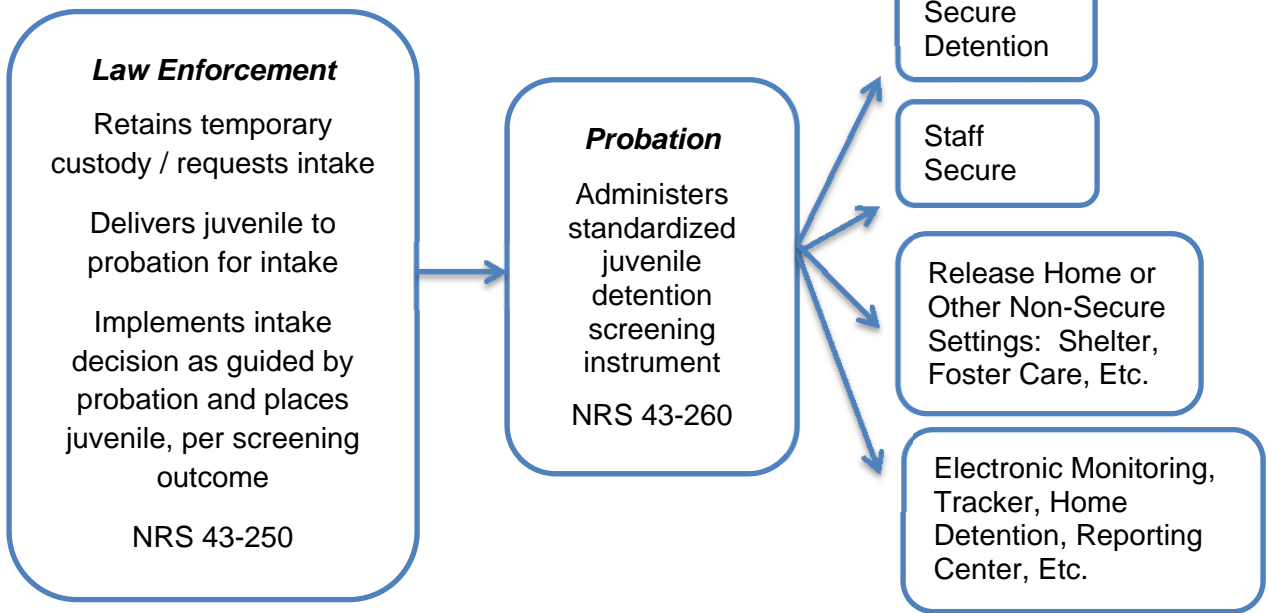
Law Enforcement

Retains temporary custody / requests intake

Delivers juvenile to probation for intake

Implements intake decision as guided by probation and places juvenile, per screening outcome

NRS 43-250

Probation

Administers standardized juvenile detention screening instrument

NRS 43-260

Secure Detention

Staff Secure

Release Home or Other Non-Secure Settings: Shelter, Foster Care, Etc.

Electronic Monitoring, Tracker, Home Detention, Reporting Center, Etc.